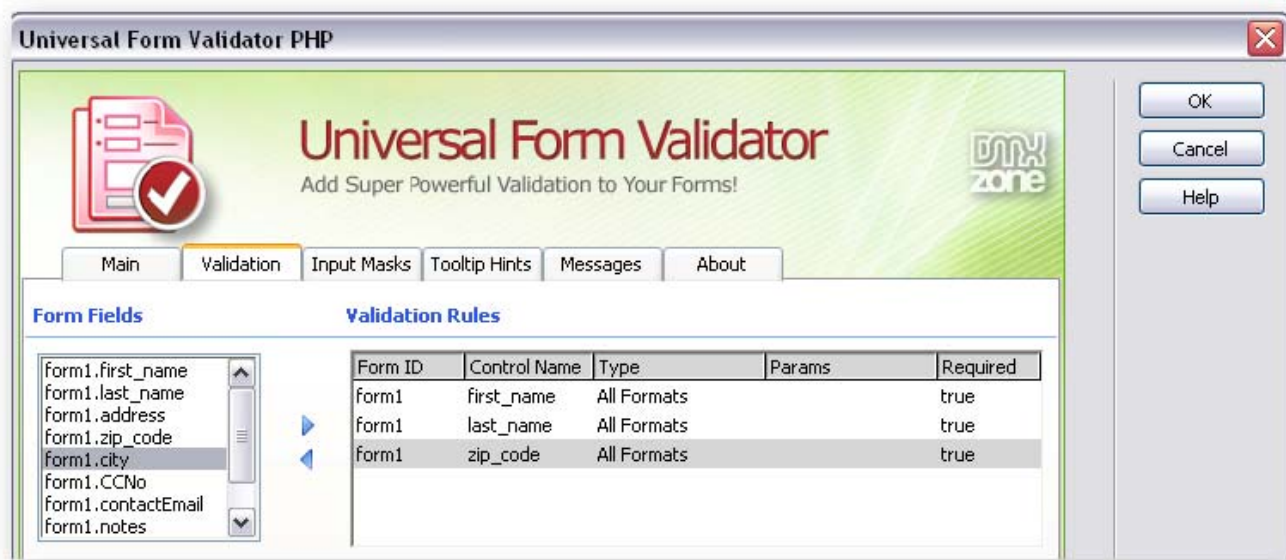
Universal Form Validator PHP

OK
Cancel
Help

Universal Form Validator
Add Super Powerful Validation to Your Forms!
DMX zone

Main | Validation | Input Masks | Tooltip Hints | Messages | About

Form Fields

form1.first_name
form1.last_name
form1.address
form1.zip_code
form1.city
form1.CCNo
form1.contactEmail
form1.notes

Validation Rules

| Form ID | Control Name | Type | Params | Required |
|---|---|---|---|---|
| form1 | first_name | All Formats | | true |
| form1 | last_name | All Formats | | true |
| form1 | zip_code | All Formats | | true |